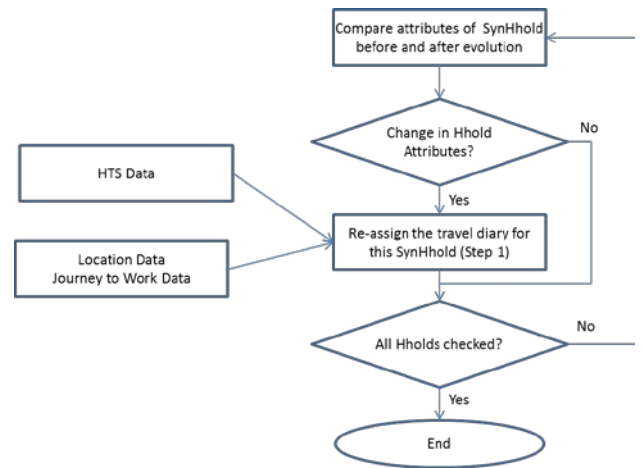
Compare attributes of SynHhold before and after evolution

Change in Hhold Attributes?

No

Yes

HTS Data

Re-assign the travel diary for this SynHhold (Step 1)

Location Data
Journey to Work Data

All Hholds checked?

No

Yes

End